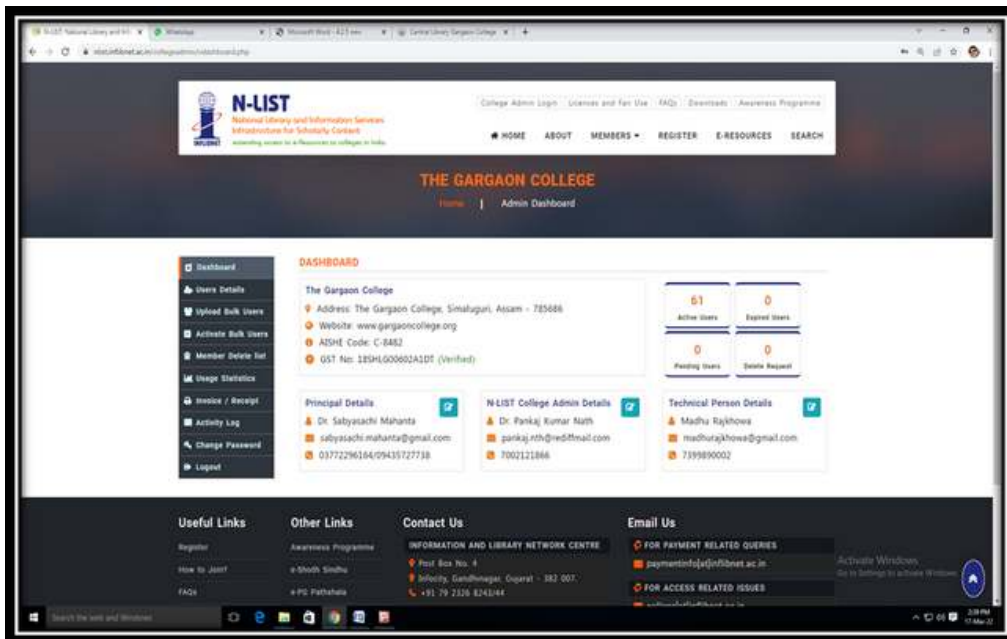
N-LIST National Library and Inf... | WhatsApp | Microsoft Word - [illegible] | Central Library Gargaon College

nlist.inflibnet.ac.in/collegeadmin/adashboard.php

N-LIST
National Library and Information Services Infrastructure for Scholarly Content
Extending access to e-Resources to colleges in India
INFLIBNET

College Admin Login | Licenses and Fair Use | FAQs | Downloads | Awareness Programme

HOME ABOUT MEMBERS REGISTER E-RESOURCES SEARCH

THE GARGAON COLLEGE

Home | Admin Dashboard

Dashboard
Users Details
Upload Bulk Users
Activate Bulk Users
Member Delete list
Usage Statistics
Invoice / Receipt
Activity Log
Change Password
Logout

DASHBOARD

The Gargaon College
Address: The Gargaon College, Simaluguri, Assam - 785686
Website: www.gargaoncollege.org
AISHE Code: C-8482
GST No: 18SHLG00602A1DT (Verified)

61 Active Users
0 Expired Users
0 Pending Users
0 Delete Request

Principal Details
Dr. Sabyasachi Mahanta
sabyasachi.mahanta@gmail.com
03772296164/09435727738

N-LIST College Admin Details
Dr. Pankaj Kumar Nath
pankaj.nth@rediffmail.com
7002121866

Technical Person Details
Madhu Rajkhowa
madhurajkhowa@gmail.com
7399890002

Useful Links
Register
How to Join?
FAQs

Other Links
Awareness Programme
e-Shodh Sindhu
e-PG Pathshala

Contact Us
INFORMATION AND LIBRARY NETWORK CENTRE
Post Box No. 4
Infocity, Gandhinagar, Gujarat - 382 007.
+91 79 2326 8243/44

Email Us
FOR PAYMENT RELATED QUERIES
paymentinfo[at]inflibnet.ac.in
FOR ACCESS RELATED ISSUES

Activate Windows
Go to Settings to activate Windows.

Search the web and Windows

3:38 PM
17-Mar-22